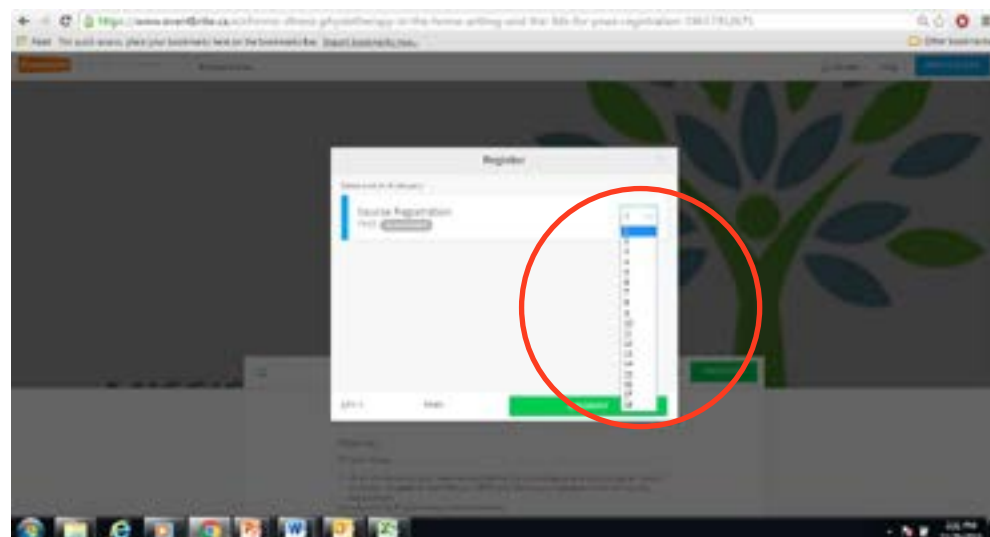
https://www.eventbrite.ca/e/chronic-illness-physiotherapy-in-the-home-setting-and-the-life-for-years-registration-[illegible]

For quick access, place your bookmarks here on the bookmarks bar. Import bookmarks now...

Other bookmarks

Register

Course Registration

FREE

0
1
2
3
4
5
6
7
8
9
10
11
12
13
14
15
16
17
18

Checkout